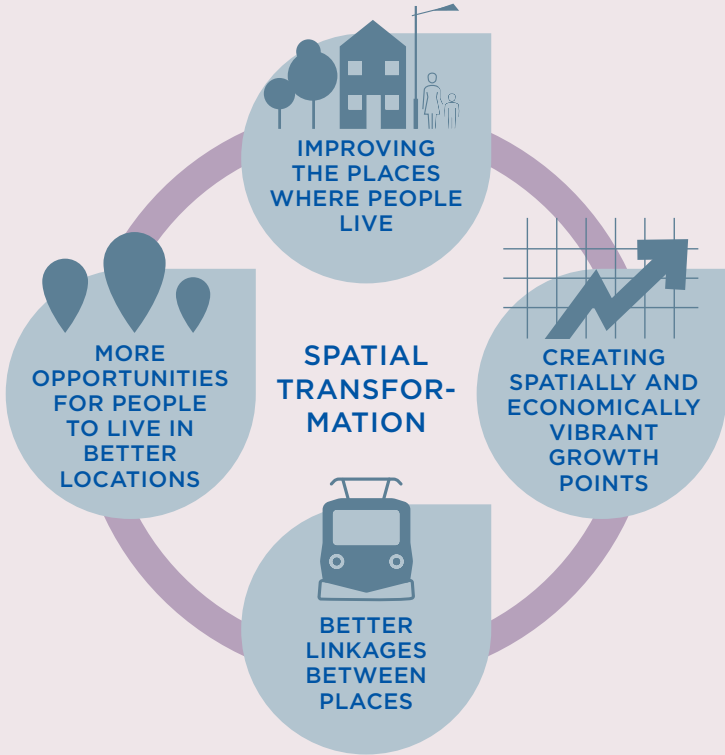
IMPROVING THE PLACES WHERE PEOPLE LIVE

MORE OPPORTUNITIES FOR PEOPLE TO LIVE IN BETTER LOCATIONS

SPATIAL TRANSFORMATION

CREATING SPATIALLY AND ECONOMICALLY VIBRANT GROWTH POINTS

BETTER LINKAGES BETWEEN PLACES